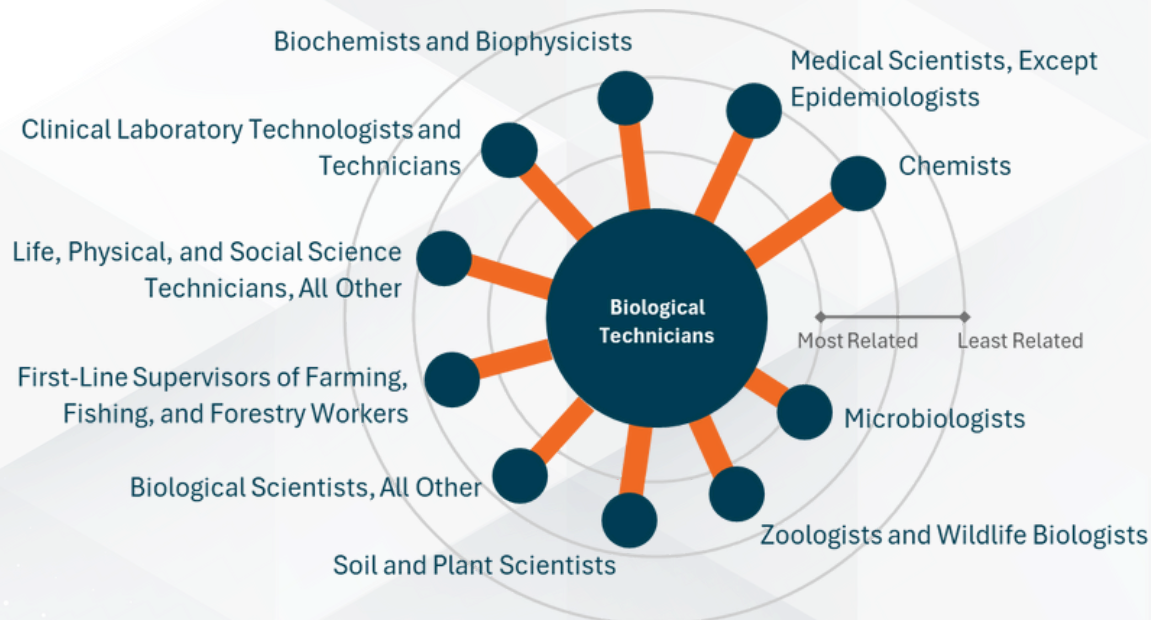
Biochemists and Biophysicists

Medical Scientists, Except Epidemiologists

Clinical Laboratory Technologists and Technicians

Chemists

Life, Physical, and Social Science Technicians, All Other

Biological Technicians

Most Related

Least Related

First-Line Supervisors of Farming, Fishing, and Forestry Workers

Microbiologists

Biological Scientists, All Other

Zoologists and Wildlife Biologists

Soil and Plant Scientists